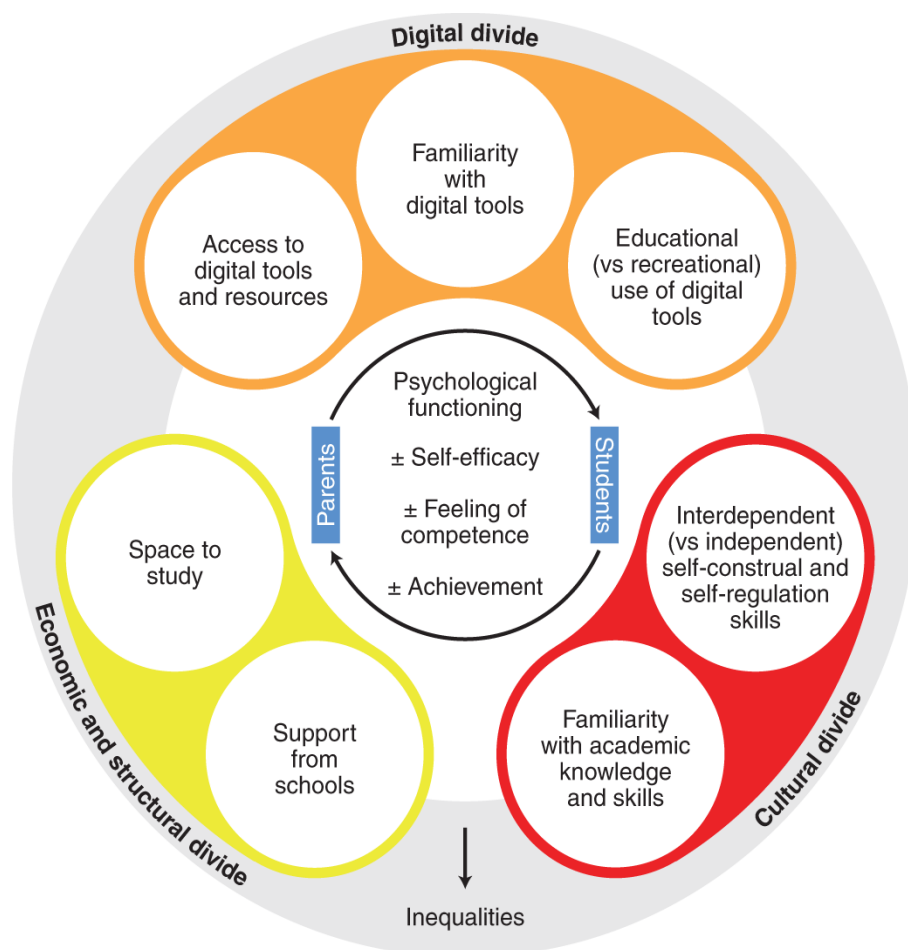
Digital divide

Access to digital tools and resources

Familiarity with digital tools

Educational (vs recreational) use of digital tools

Psychological functioning

Parents

Students

± Self-efficacy

± Feeling of competence

± Achievement

Space to study

Support from schools

Interdependent (vs independent) self-construal and self-regulation skills

Familiarity with academic knowledge and skills

Economic and structural divide

Cultural divide

Inequalities